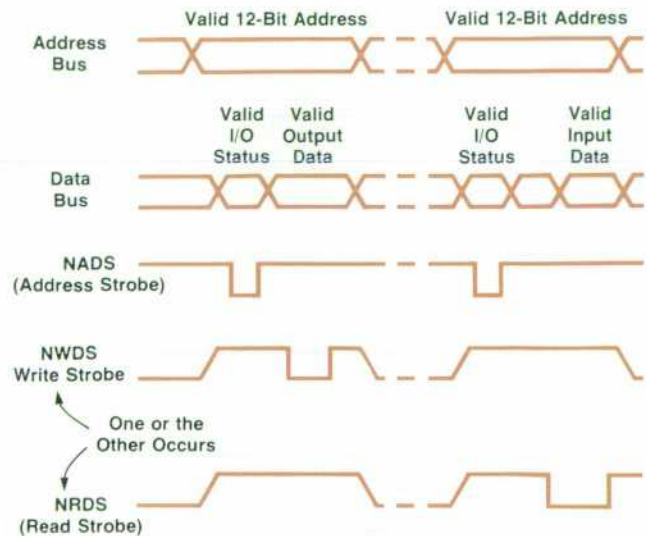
Valid 12-Bit Address

Valid 12-Bit Address

Address Bus

Valid I/O Status

Valid Output Data

Valid I/O Status

Valid Input Data

Data Bus

NADS (Address Strobe)

NWDS Write Strobe

One or the Other Occurs

NRDS (Read Strobe)